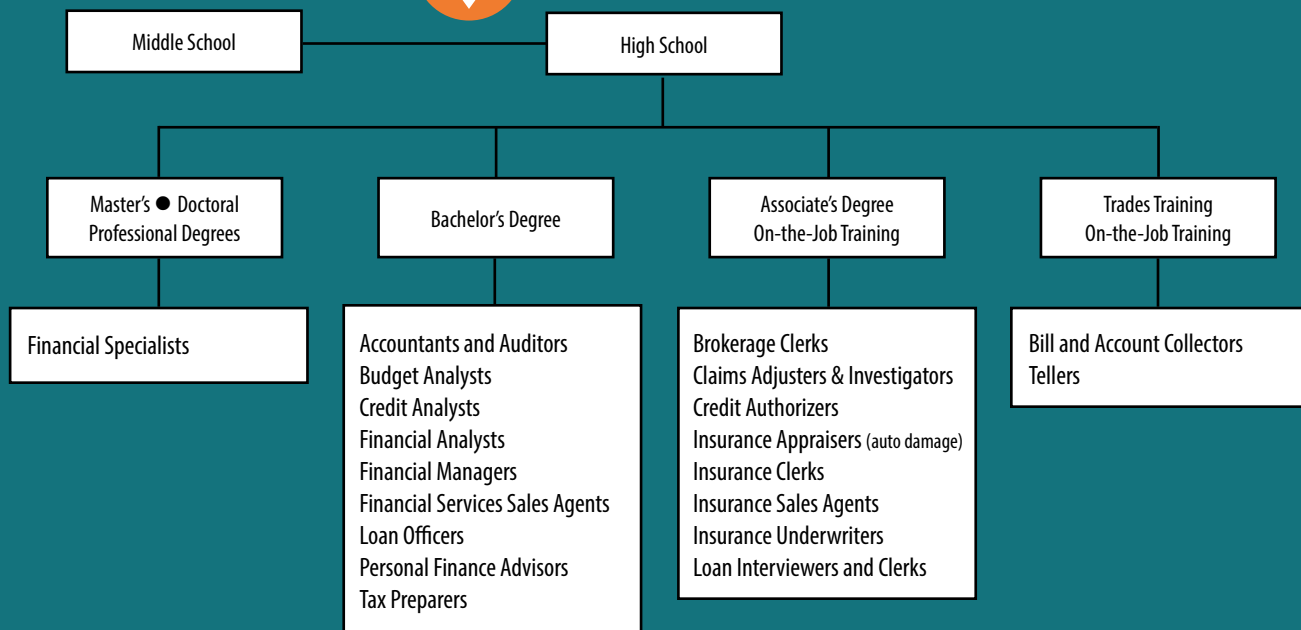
Middle School

High School

Master's ● Doctoral
Professional Degrees

Bachelor's Degree

Associate's Degree
On-the-Job Training

Trades Training
On-the-Job Training

Financial Specialists

Accountants and Auditors
Budget Analysts
Credit Analysts
Financial Analysts
Financial Managers
Financial Services Sales Agents
Loan Officers
Personal Finance Advisors
Tax Preparers

Brokerage Clerks
Claims Adjusters & Investigators
Credit Authorizers
Insurance Appraisers (auto damage)
Insurance Clerks
Insurance Sales Agents
Insurance Underwriters
Loan Interviewers and Clerks

Bill and Account Collectors
Tellers